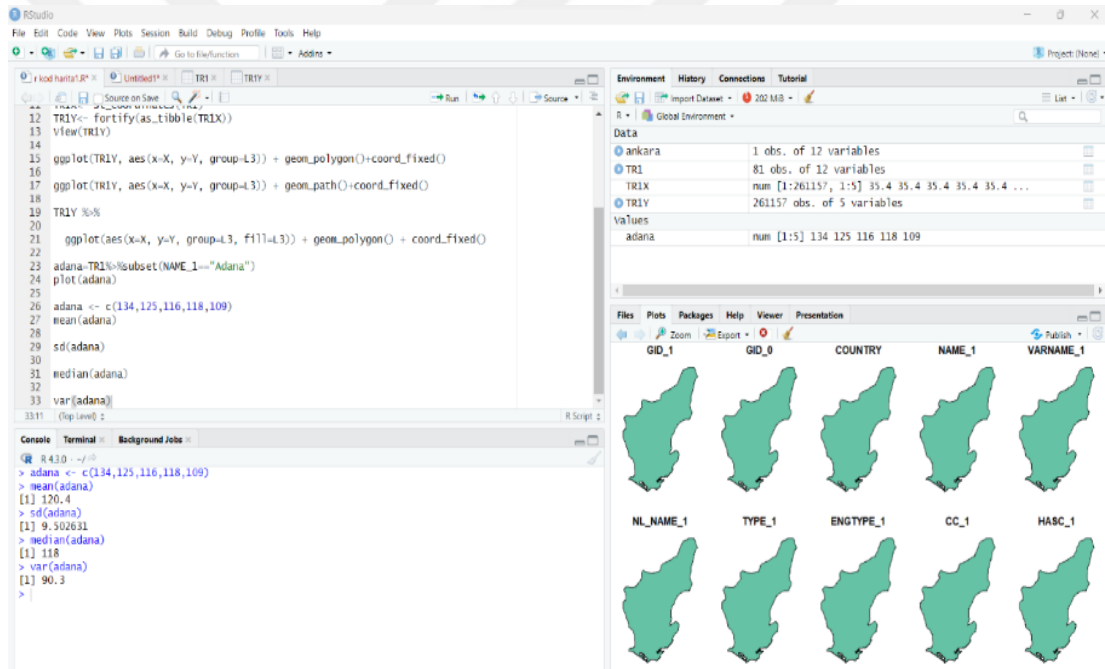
RStudio

File Edit Code View Plots Session Build Debug Profile Tools Help

Go to file/function · Addins ·

Project: (None) ·

r kod harita1.R* × Untitled1* × TR1 × TR1Y ×

Source on Save · Run · Source ·

11 TR1X<- st_coordinates(TR1)
12 TR1Y<- fortify(as_tibble(TR1X))
13 View(TR1Y)
14
15 ggplot(TR1Y, aes(x=X, y=Y, group=L3)) + geom_polygon()+coord_fixed()
16
17 ggplot(TR1Y, aes(x=X, y=Y, group=L3)) + geom_path()+coord_fixed()
18
19 TR1Y %>%
20
21 ggplot(aes(x=X, y=Y, group=L3, fill=L3)) + geom_polygon() + coord_fixed()
22
23 adana=TR1%>%subset(NAME_1=="Adana")
24 plot(adana)
25
26 adana <- c(134,125,116,118,109)
27 mean(adana)
28
29 sd(adana)
30
31 median(adana)
32
33 var(adana)

33:11 (Top Level) ÷ R Script ÷

Console Terminal × Background Jobs ×

R 4.3.0 · ~/
> adana <- c(134,125,116,118,109)
> mean(adana)
[1] 120.4
> sd(adana)
[1] 9.502631
> median(adana)
[1] 118
> var(adana)
[1] 90.3
>

Environment History Connections Tutorial

Import Dataset · 202 MiB · List ·

R · Global Environment ·

Data
ankara 1 obs. of 12 variables
TR1 81 obs. of 12 variables
TR1X num [1:261157, 1:5] 35.4 35.4 35.4 35.4 35.4 ...
TR1Y 261157 obs. of 5 variables
Values
adana num [1:5] 134 125 116 118 109

Files Plots Packages Help Viewer Presentation

Zoom Export · Publish ·

GID_1 GID_0 COUNTRY NAME_1 VARNAME_1

NL_NAME_1 TYPE_1 ENGTYPE_1 CC_1 HASC_1